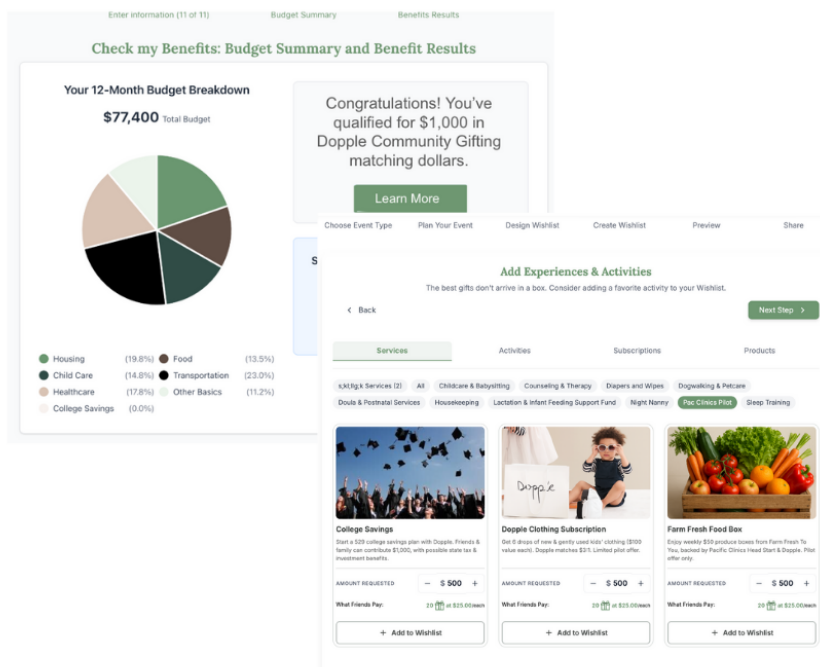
Enter information (11 of 11) Budget Summary Benefits Results

Check my Benefits: Budget Summary and Benefit Results

Your 12-Month Budget Breakdown

$77,400 Total Budget

Housing (19.8%)
Food (13.5%)
Child Care (14.8%)
Transportation (23.0%)
Healthcare (17.8%)
Other Basics (11.2%)
College Savings (0.0%)

Congratulations! You've qualified for $1,000 in Dopple Community Gifting matching dollars.

Learn More

S

Choose Event Type Plan Your Event Design Wishlist Create Wishlist Preview Share

Add Experiences & Activities

The best gifts don't arrive in a box. Consider adding a favorite activity to your Wishlist.

Back

Next Step

Services Activities Subscriptions Products

s;kl;llg;k Services (2) All Childcare & Babysitting Counseling & Therapy Diapers and Wipes Dogwalking & Petcare Doula & Postnatal Services Housekeeping Lactation & Infant Feeding Support Fund Night Nanny Pac Clinics Pilot Sleep Training

Dopple

College Savings
Start a 529 college savings plan with Dopple. Friends & family can contribute $1,000, with possible state tax & investment benefits.
AMOUNT REQUESTED − $ 500 +
What Friends Pay: 20 at $25.00/each
+ Add to Wishlist

Dopple Clothing Subscription
Get 6 drops of new & gently used kids' clothing ($100 value each). Dopple matches $3/1. Limited pilot offer.
AMOUNT REQUESTED − $ 500 +
What Friends Pay: 20 at $25.00/each
+ Add to Wishlist

Farm Fresh Food Box
Enjoy weekly $50 produce boxes from Farm Fresh To You, backed by Pacific Clinics Head Start & Dopple. Pilot offer only.
AMOUNT REQUESTED − $ 500 +
What Friends Pay: 20 at $25.00/each
+ Add to Wishlist